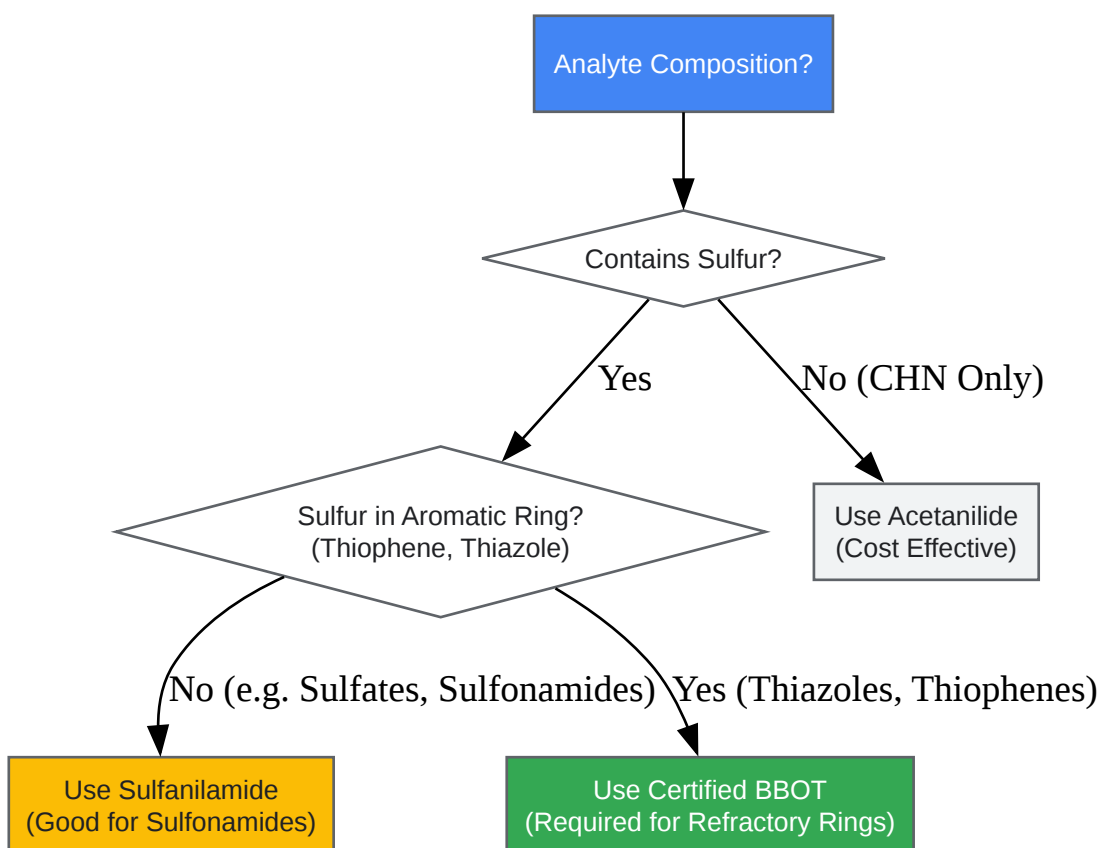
Analyte Composition?

Contains Sulfur?

Yes

No (CHN Only)

Sulfur in Aromatic Ring?
(Thiophene, Thiazole)

Use Acetanilide
(Cost Effective)

No (e.g. Sulfates, Sulfonamides)

Yes (Thiazoles, Thiophenes)

Use Sulfanilamide
(Good for Sulfonamides)

Use Certified BBOT
(Required for Refractory Rings)